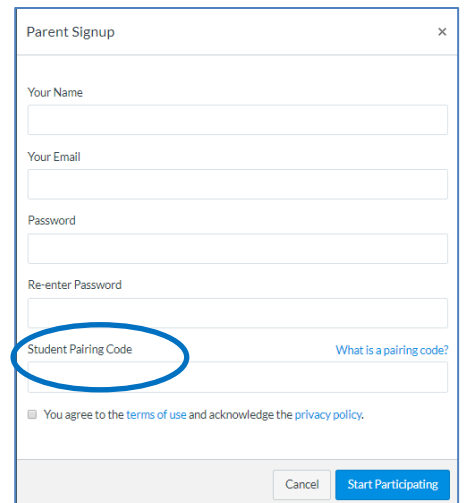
Parent Signup

×

Your Name

Your Email

Password

Re-enter Password

Student Pairing Code

What is a pairing code?

You agree to the terms of use and acknowledge the privacy policy.

Cancel

Start Participating